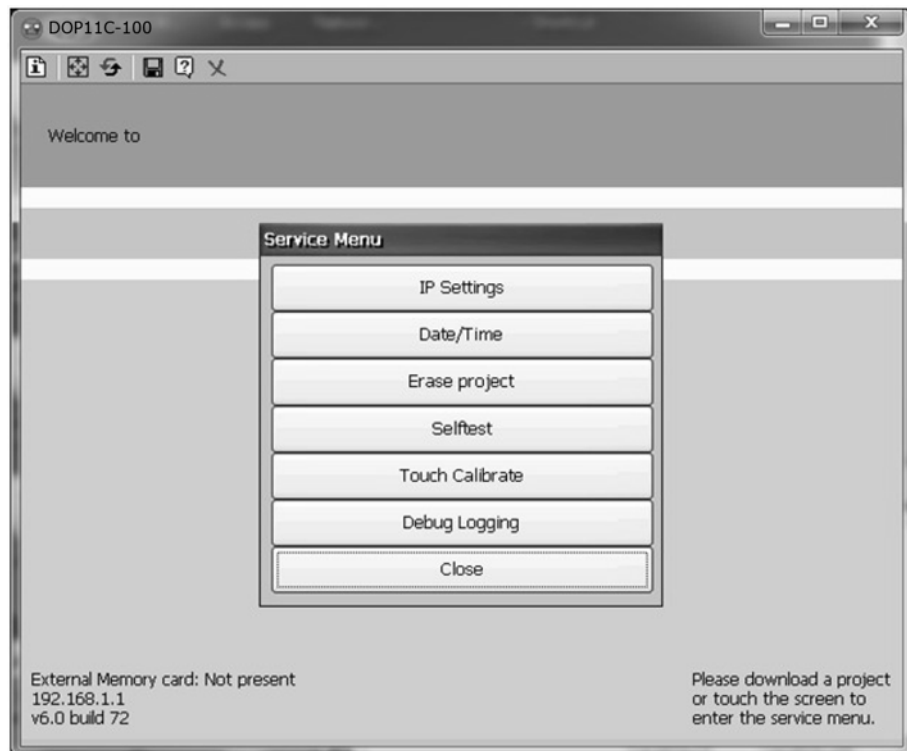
DOP11C-100

Welcome to

Service Menu

IP Settings

Date/Time

Erase project

Selftest

Touch Calibrate

Debug Logging

Close

External Memory card: Not present
192.168.1.1
v6.0 build 72

Please download a project or touch the screen to enter the service menu.